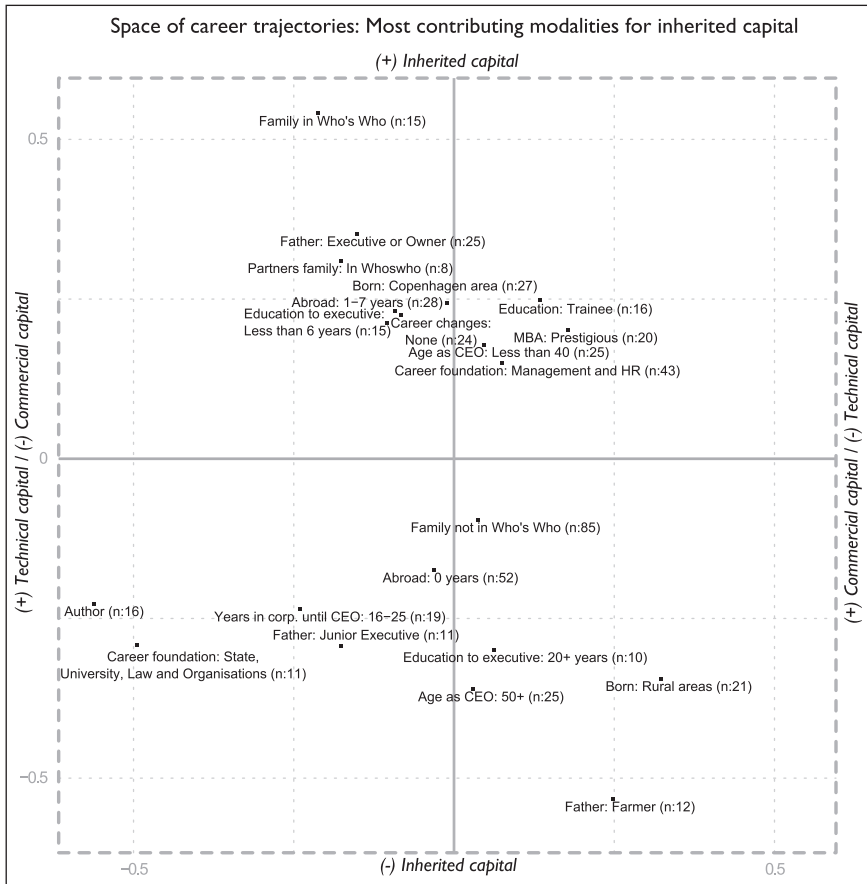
Space of career trajectories: Most contributing modalities for inherited capital

(+) Inherited capital

(+) Technical capital / (-) Commercial capital

(+) Commercial capital / (-) Technical capital

(-) Inherited capital

0.5

0

−0.5

−0.5

0.5

Family in Who's Who (n:15)

Father: Executive or Owner (n:25)

Partners family: In Whoswho (n:8)

Born: Copenhagen area (n:27)

Abroad: 1−7 years (n:28)

Education: Trainee (n:16)

Education to executive: Less than 6 years (n:15)

Career changes: None (n:24)

MBA: Prestigious (n:20)

Age as CEO: Less than 40 (n:25)

Career foundation: Management and HR (n:43)

Family not in Who's Who (n:85)

Abroad: 0 years (n:52)

Author (n:16)

Years in corp. until CEO: 16−25 (n:19)

Father: Junior Executive (n:11)

Career foundation: State, University, Law and Organisations (n:11)

Education to executive: 20+ years (n:10)

Born: Rural areas (n:21)

Age as CEO: 50+ (n:25)

Father: Farmer (n:12)